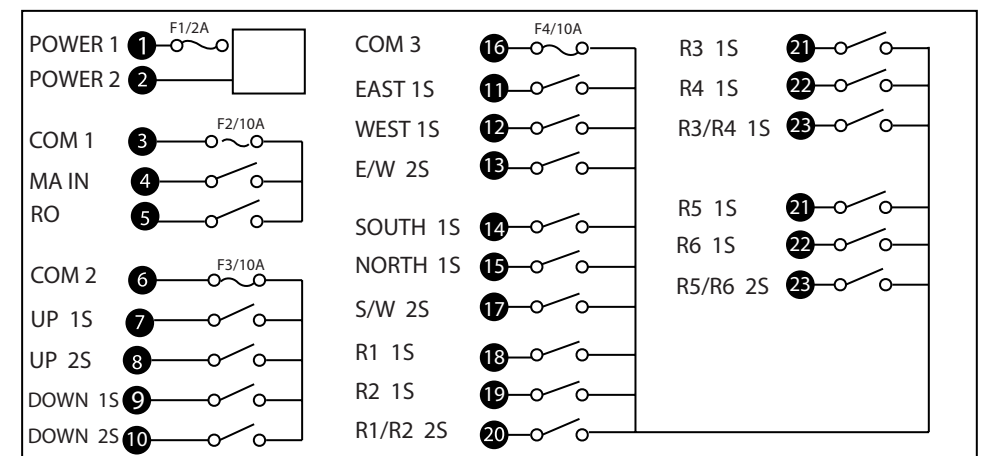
POWER 1 1 F1/2A
POWER 2 2

COM 1 3 F2/10A
MA IN 4
RO 5

COM 2 6 F3/10A
UP 1S 7
UP 2S 8
DOWN 1S 9
DOWN 2S 10

COM 3 16 F4/10A
EAST 1S 11
WEST 1S 12
E/W 2S 13

SOUTH 1S 14
NORTH 1S 15
S/W 2S 17
R1 1S 18
R2 1S 19
R1/R2 2S 20

R3 1S 21
R4 1S 22
R3/R4 1S 23

R5 1S 21
R6 1S 22
R5/R6 2S 23